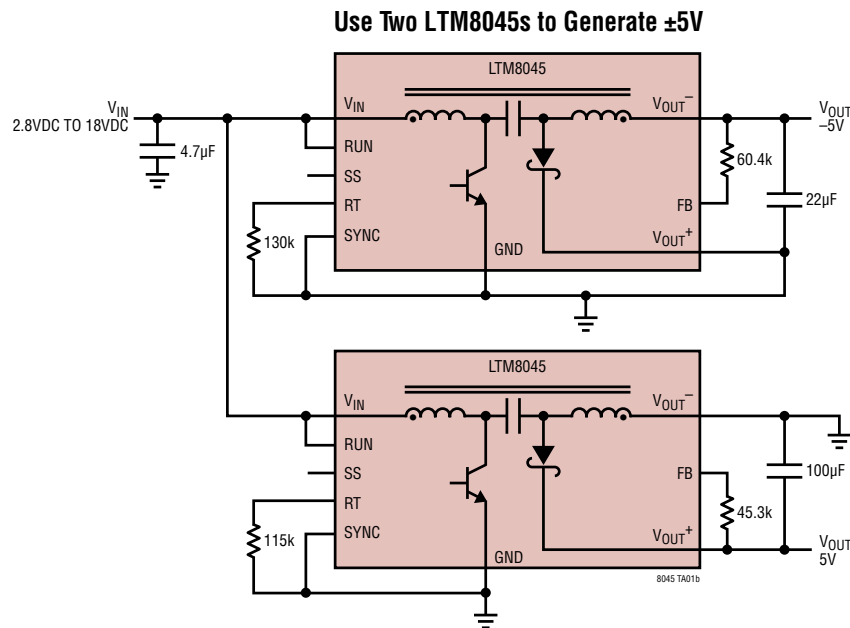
Use Two LTM8045s to Generate ±5V

$V_{IN}$
2.8VDC TO 18VDC

4.7µF

LTM8045

$V_{IN}$
RUN
SS
RT
SYNC
GND
$V_{OUT}^-$
FB
$V_{OUT}^+$

130k

60.4k

22µF

$V_{OUT}$
–5V

LTM8045

$V_{IN}$
RUN
SS
RT
SYNC
GND
$V_{OUT}^-$
FB
$V_{OUT}^+$

115k

45.3k

100µF

$V_{OUT}$
5V

8045 TA01b